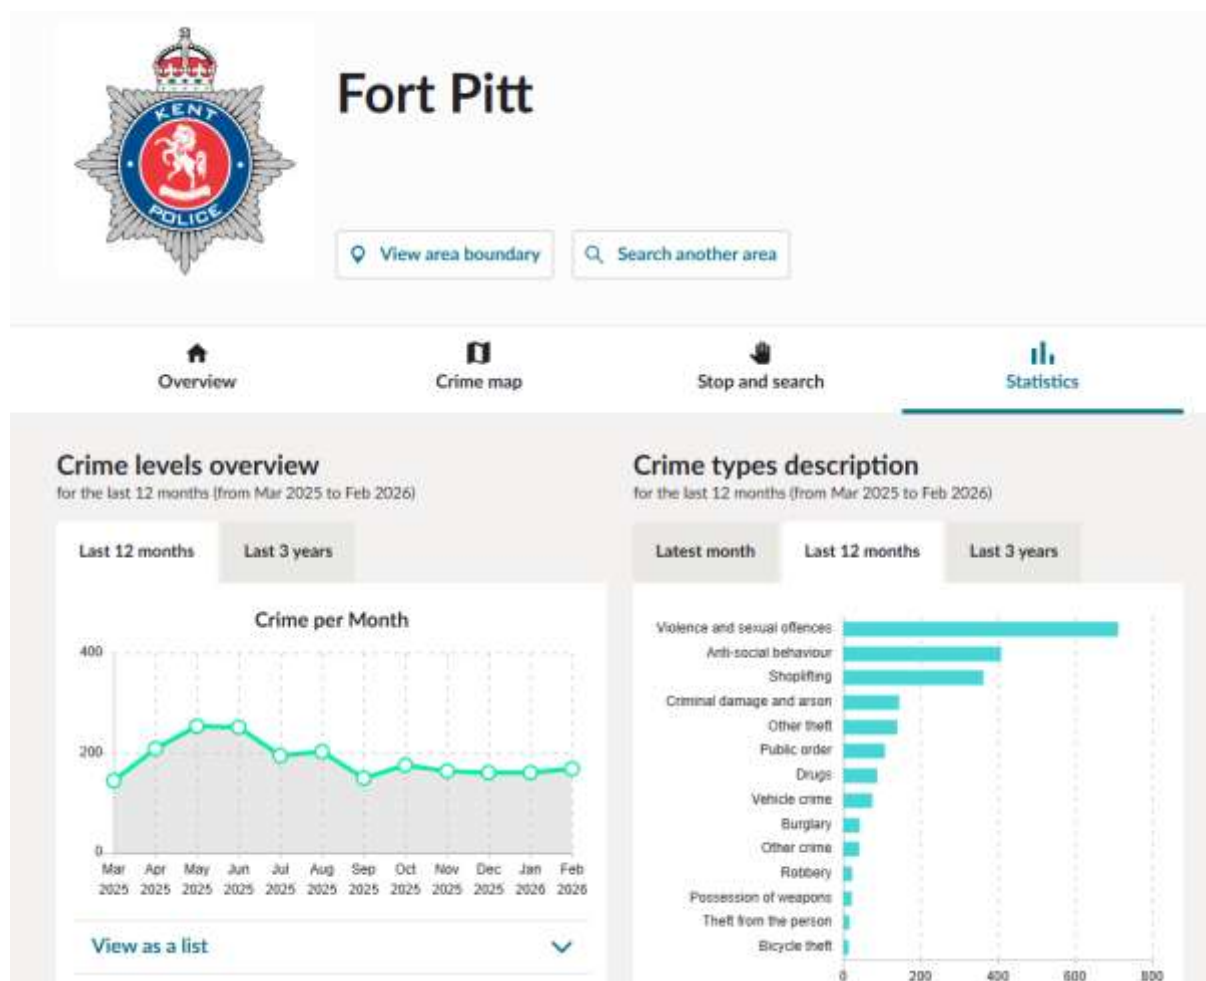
KENT POLICE

Fort Pitt

View area boundary

Search another area

Overview

Crime map

Stop and search

Statistics

Crime levels overview

for the last 12 months (from Mar 2025 to Feb 2026)

Last 12 months

Last 3 years

Crime per Month

400

200

0

Mar 2025 Apr 2025 May 2025 Jun 2025 Jul 2025 Aug 2025 Sep 2025 Oct 2025 Nov 2025 Dec 2025 Jan 2026 Feb 2026

View as a list

Crime types description

for the last 12 months (from Mar 2025 to Feb 2026)

Latest month

Last 12 months

Last 3 years

Violence and sexual offences

Anti-social behaviour

Shoplifting

Criminal damage and arson

Other theft

Public order

Drugs

Vehicle crime

Burglary

Other crime

Robbery

Possession of weapons

Theft from the person

Bicycle theft

0 200 400 600 800